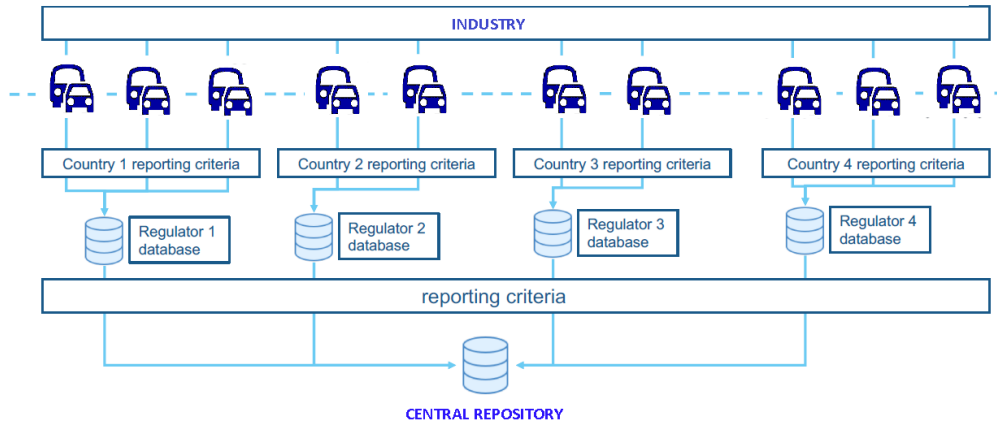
INDUSTRY

Country 1 reporting criteria

Country 2 reporting criteria

Country 3 reporting criteria

Country 4 reporting criteria

Regulator 1 database

Regulator 2 database

Regulator 3 database

Regulator 4 database

reporting criteria

CENTRAL REPOSITORY